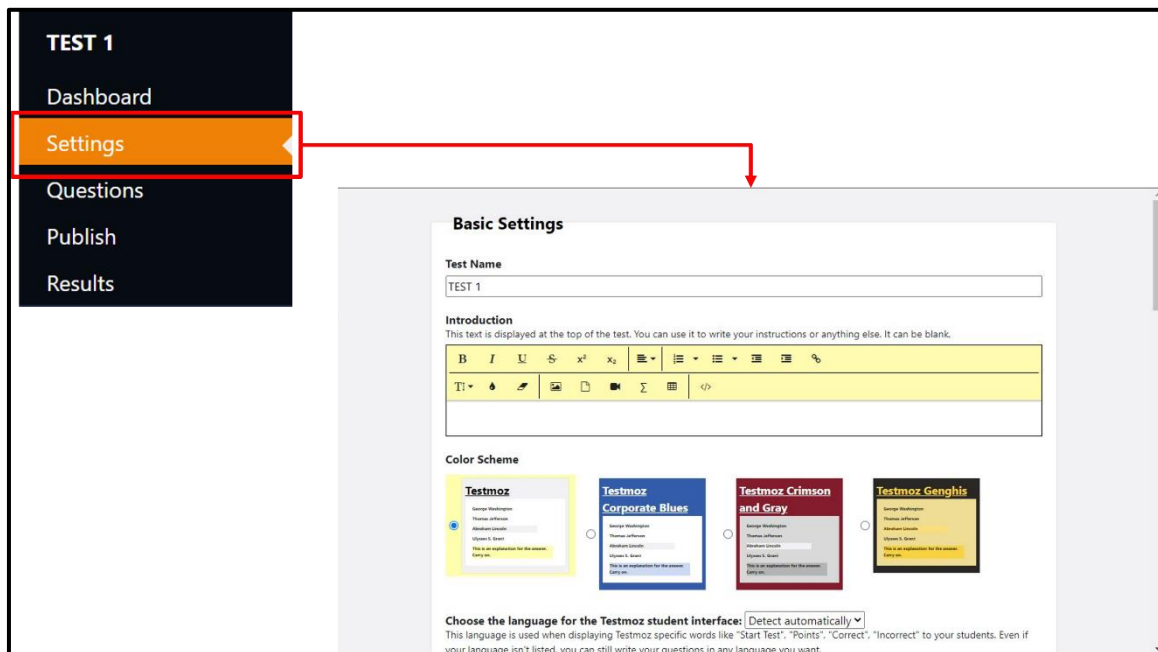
TEST 1

Dashboard

Settings

Questions

Publish

Results

Basic Settings

Test Name

TEST 1

Introduction

This text is displayed at the top of the test. You can use it to write your instructions or anything else. It can be blank.

B I U S x² x₂

Color Scheme

Testmoz

George Washington
Thomas Jefferson
Abraham Lincoln
Ulysses S. Grant
This is an explanation for the answer. Carry on.

Testmoz Corporate Blues

George Washington
Thomas Jefferson
Abraham Lincoln
Ulysses S. Grant
This is an explanation for the answer. Carry on.

Testmoz Crimson and Gray

George Washington
Thomas Jefferson
Abraham Lincoln
Ulysses S. Grant
This is an explanation for the answer. Carry on.

Testmoz Genghis

George Washington
Thomas Jefferson
Abraham Lincoln
Ulysses S. Grant
This is an explanation for the answer. Carry on.

Choose the language for the Testmoz student interface: Detect automatically

This language is used when displaying Testmoz specific words like "Start Test", "Points", "Correct", "Incorrect" to your students. Even if your language isn't listed, you can still write your questions in any language you want.